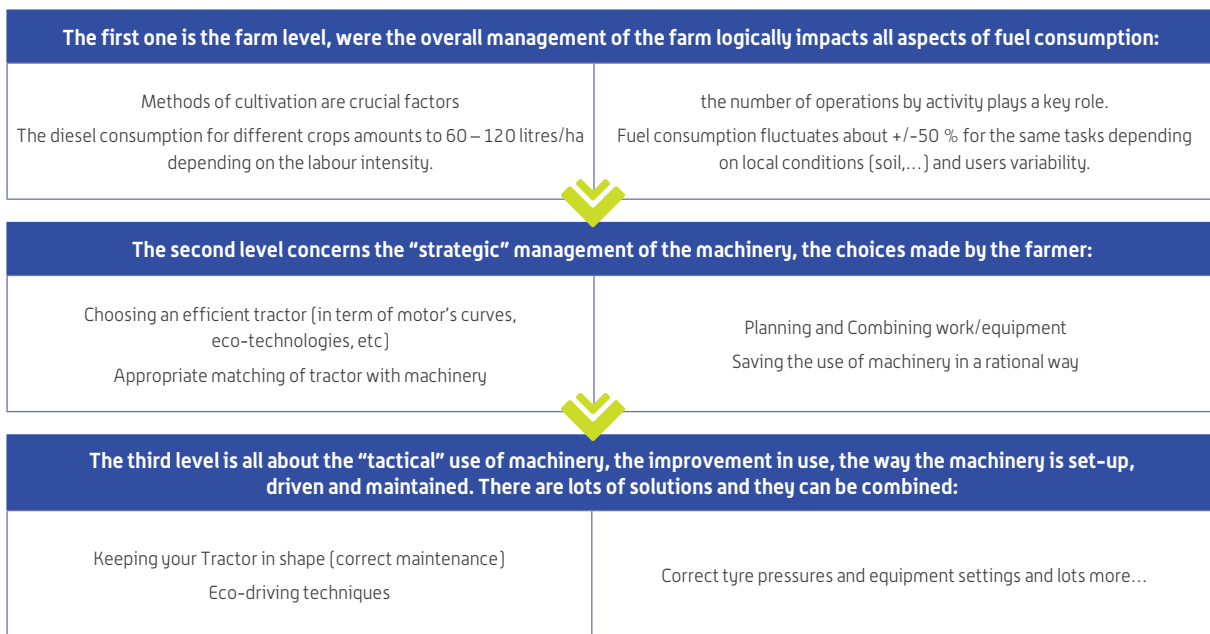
The first one is the farm level, were the overall management of the farm logically impacts all aspects of fuel consumption:

Methods of cultivation are crucial factors

The diesel consumption for different crops amounts to 60 – 120 litres/ha depending on the labour intensity.

the number of operations by activity plays a key role.

Fuel consumption fluctuates about +/-50 % for the same tasks depending on local conditions (soil,…) and users variability.

The second level concerns the “strategic” management of the machinery, the choices made by the farmer:

Choosing an efficient tractor (in term of motor’s curves, eco-technologies, etc)

Appropriate matching of tractor with machinery

Planning and Combining work/equipment

Saving the use of machinery in a rational way

The third level is all about the “tactical” use of machinery, the improvement in use, the way the machinery is set-up, driven and maintained. There are lots of solutions and they can be combined:

Keeping your Tractor in shape (correct maintenance)

Eco-driving techniques

Correct tyre pressures and equipment settings and lots more…